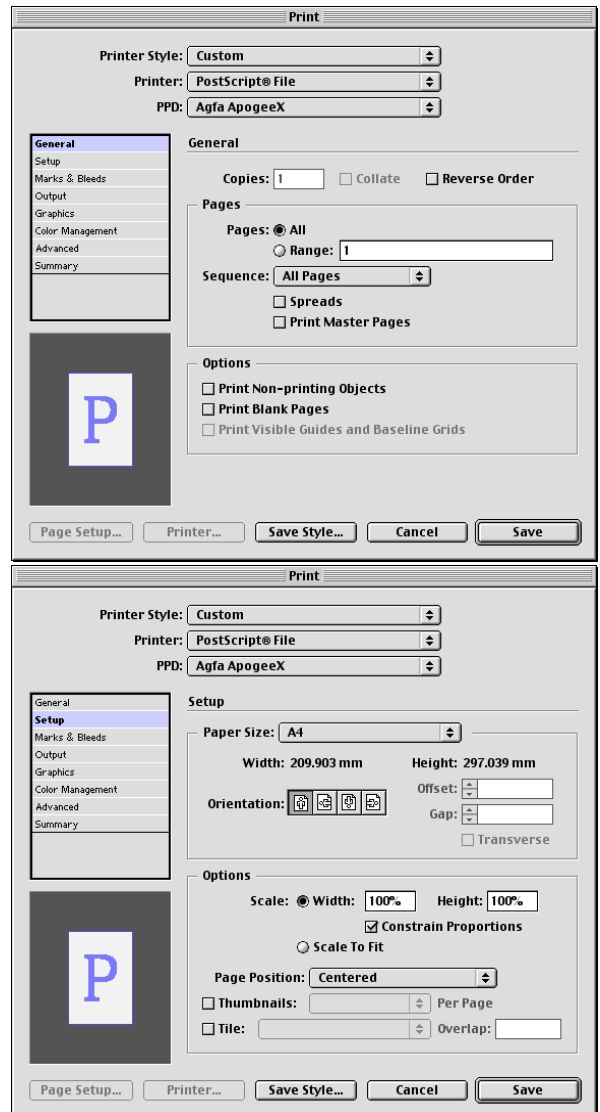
Print

Printer Style: Custom
Printer: PostScript® File
PPD: Agfa ApogeeX

General
Setup
Marks & Bleeds
Output
Graphics
Color Management
Advanced
Summary

P

General

Copies: 1 Collate Reverse Order

Pages
Pages: All
Range: 1
Sequence: All Pages
Spreads
Print Master Pages

Options
Print Non-printing Objects
Print Blank Pages
Print Visible Guides and Baseline Grids

Page Setup... Printer... Save Style... Cancel Save

Print

Printer Style: Custom
Printer: PostScript® File
PPD: Agfa ApogeeX

General
Setup
Marks & Bleeds
Output
Graphics
Color Management
Advanced
Summary

P

Setup

Paper Size: A4
Width: 209.903 mm Height: 297.039 mm
Offset:
Orientation:
Gap:
Transverse

Options
Scale: Width: 100% Height: 100%
Constrain Proportions
Scale To Fit
Page Position: Centered
Thumbnails: Per Page
Tile: Overlap:

Page Setup... Printer... Save Style... Cancel Save